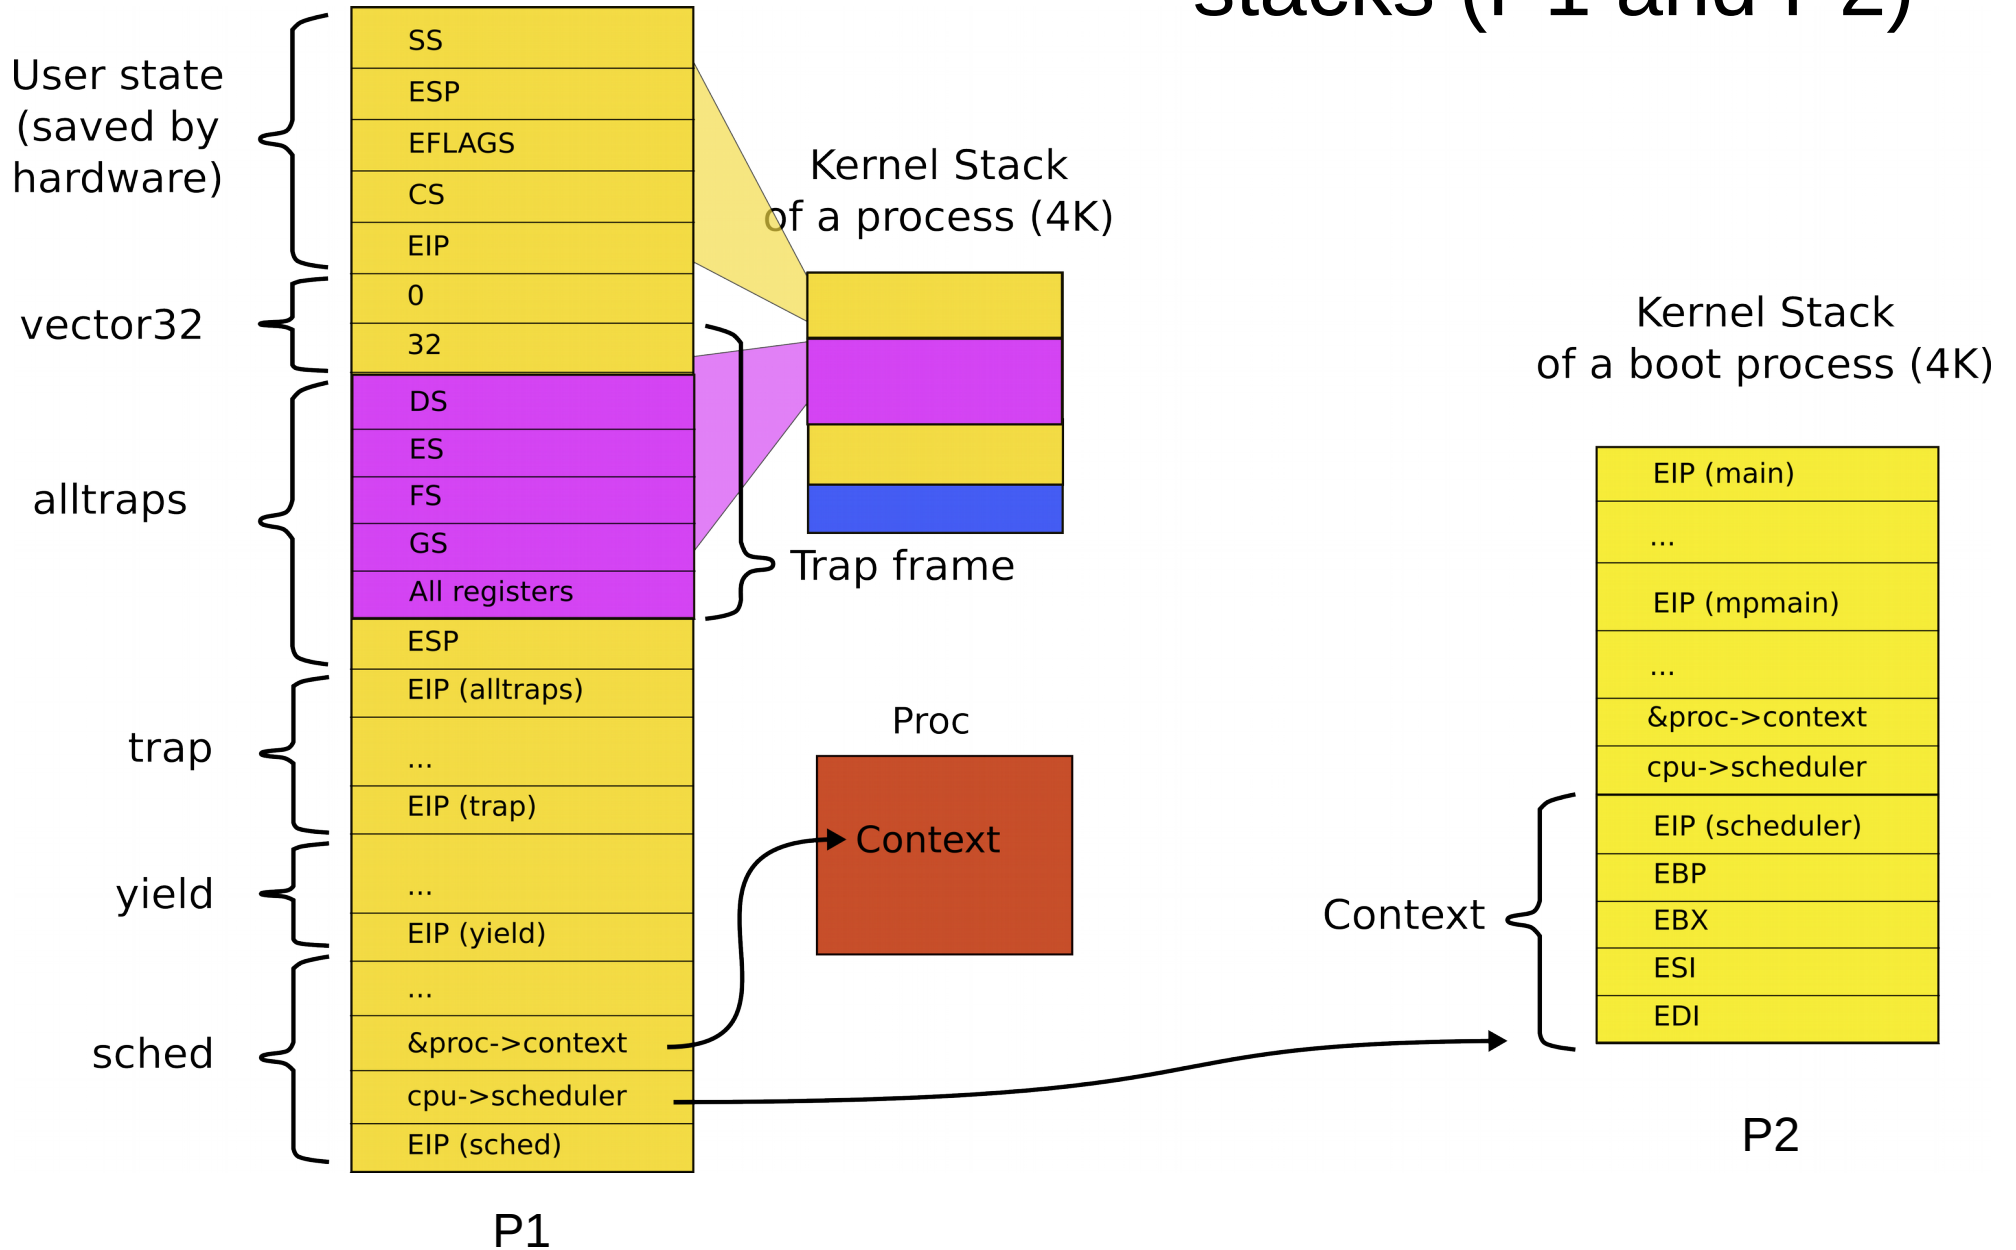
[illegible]

User state (saved by hardware)

SS
ESP
EFLAGS
CS
EIP

vector32

0
32

alltraps

DS
ES
FS
GS
All registers
ESP

trap

EIP (alltraps)
...
EIP (trap)

yield

...
EIP (yield)

sched

...
&proc->context
cpu->scheduler
EIP (sched)

P1

Kernel Stack
of a process (4K)

Trap frame

Proc

Context

Kernel Stack
of a boot process (4K)

EIP (main)
...
EIP (mpmain)
...
&proc->context
cpu->scheduler

Context

EIP (scheduler)
EBP
EBX
ESI
EDI

P2